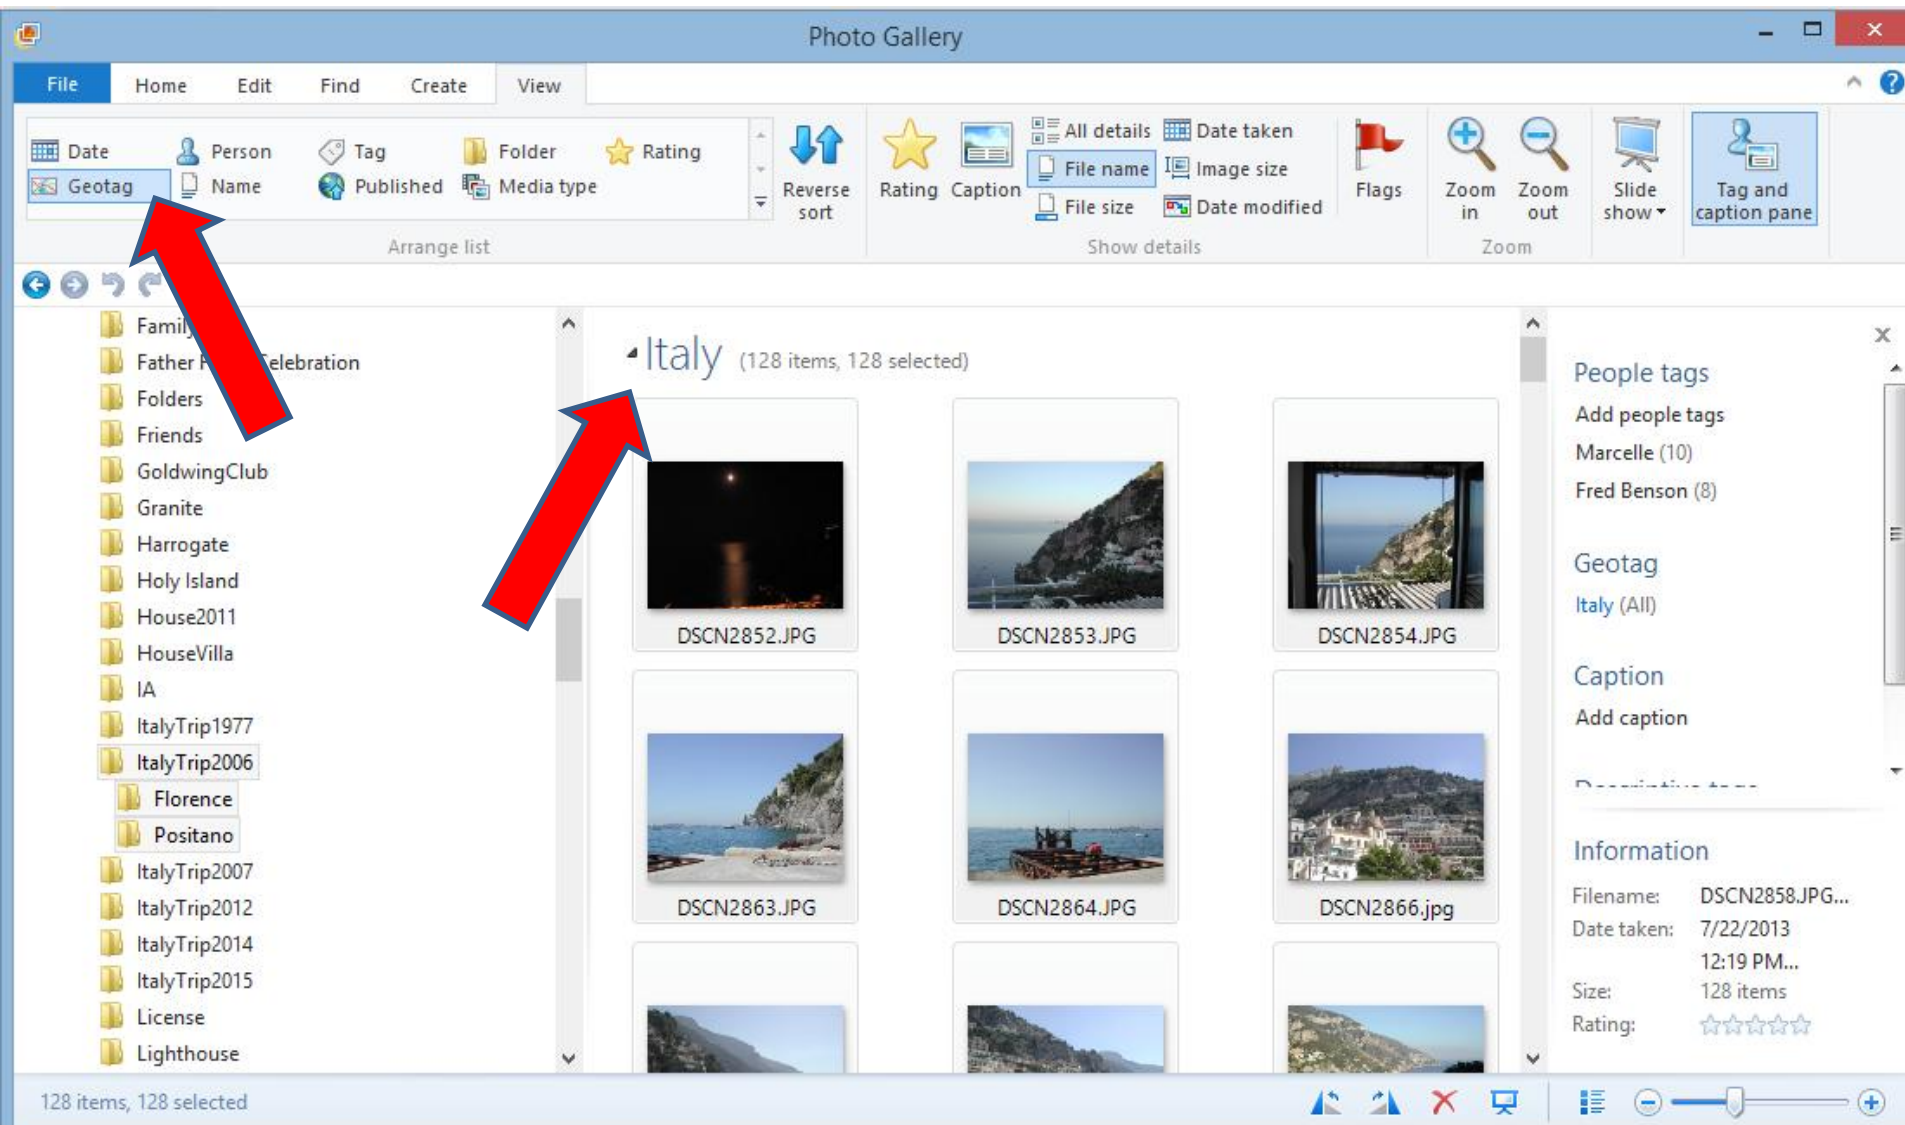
Photo Gallery

File Home Edit Find Create View

Date Person Tag Folder Rating
Geotag Name Published Media type
Arrange list

Reverse sort

Rating Caption
All details Date taken
File name Image size
File size Date modified
Show details

Flags

Zoom in Zoom out
Zoom

Slide show

Tag and caption pane

Famil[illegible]
Father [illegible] Celebration
Folders
Friends
GoldwingClub
Granite
Harrogate
Holy Island
House2011
HouseVilla
IA
ItalyTrip1977
ItalyTrip2006
Florence
Positano
ItalyTrip2007
ItalyTrip2012
ItalyTrip2014
ItalyTrip2015
License
Lighthouse

Italy (128 items, 128 selected)

DSCN2852.JPG
DSCN2853.JPG
DSCN2854.JPG
DSCN2863.JPG
DSCN2864.JPG
DSCN2866.jpg

People tags
Add people tags
Marcelle (10)
Fred Benson (8)

Geotag
Italy (All)

Caption
Add caption

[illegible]

Information
Filename: DSCN2858.JPG...
Date taken: 7/22/2013 12:19 PM...
Size: 128 items
Rating:

128 items, 128 selected